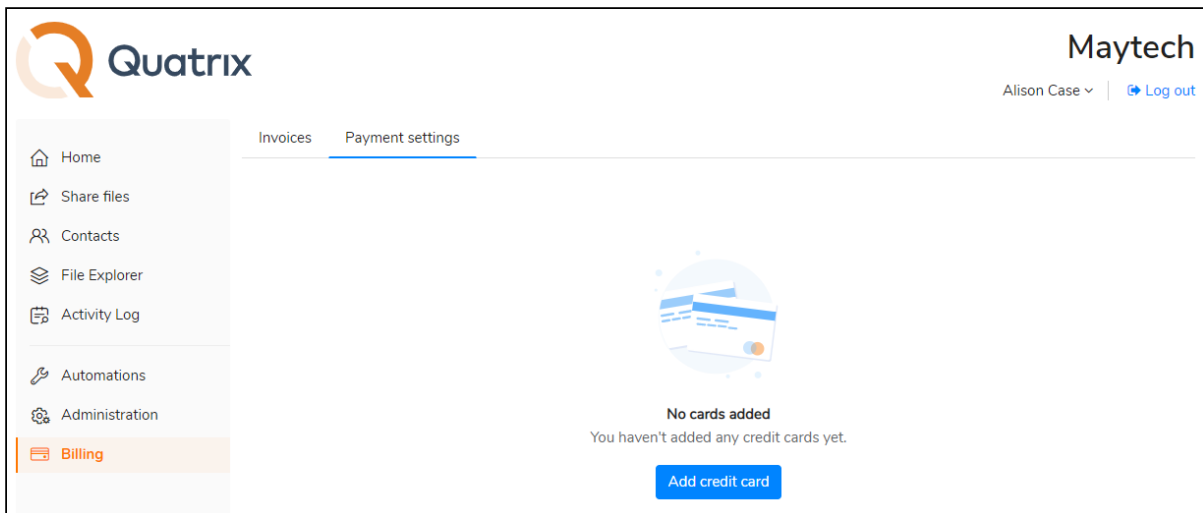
Quatrix

Maytech

Alison Case

Log out

Home

Share files

Contacts

File Explorer

Activity Log

Automations

Administration

Billing

Invoices

Payment settings

No cards added

You haven't added any credit cards yet.

Add credit card